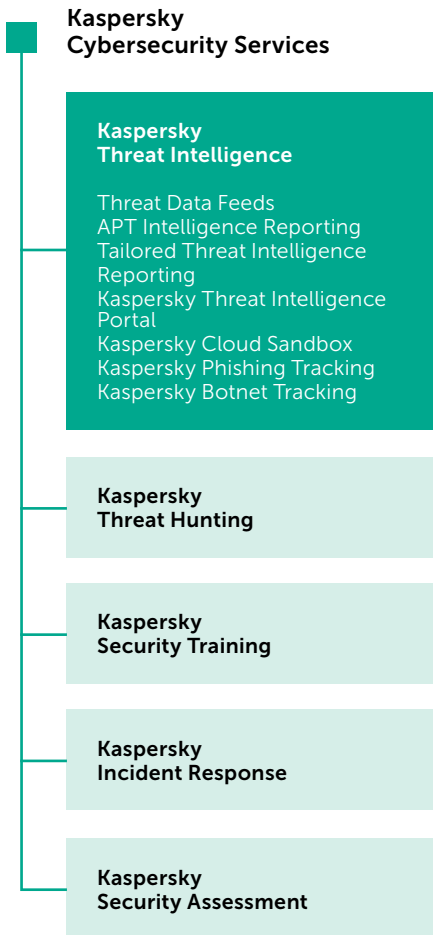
Kaspersky
Cybersecurity Services

Kaspersky
Threat Intelligence

Threat Data Feeds
APT Intelligence Reporting
Tailored Threat Intelligence Reporting
Kaspersky Threat Intelligence Portal
Kaspersky Cloud Sandbox
Kaspersky Phishing Tracking
Kaspersky Botnet Tracking

Kaspersky
Threat Hunting

Kaspersky
Security Training

Kaspersky
Incident Response

Kaspersky
Security Assessment